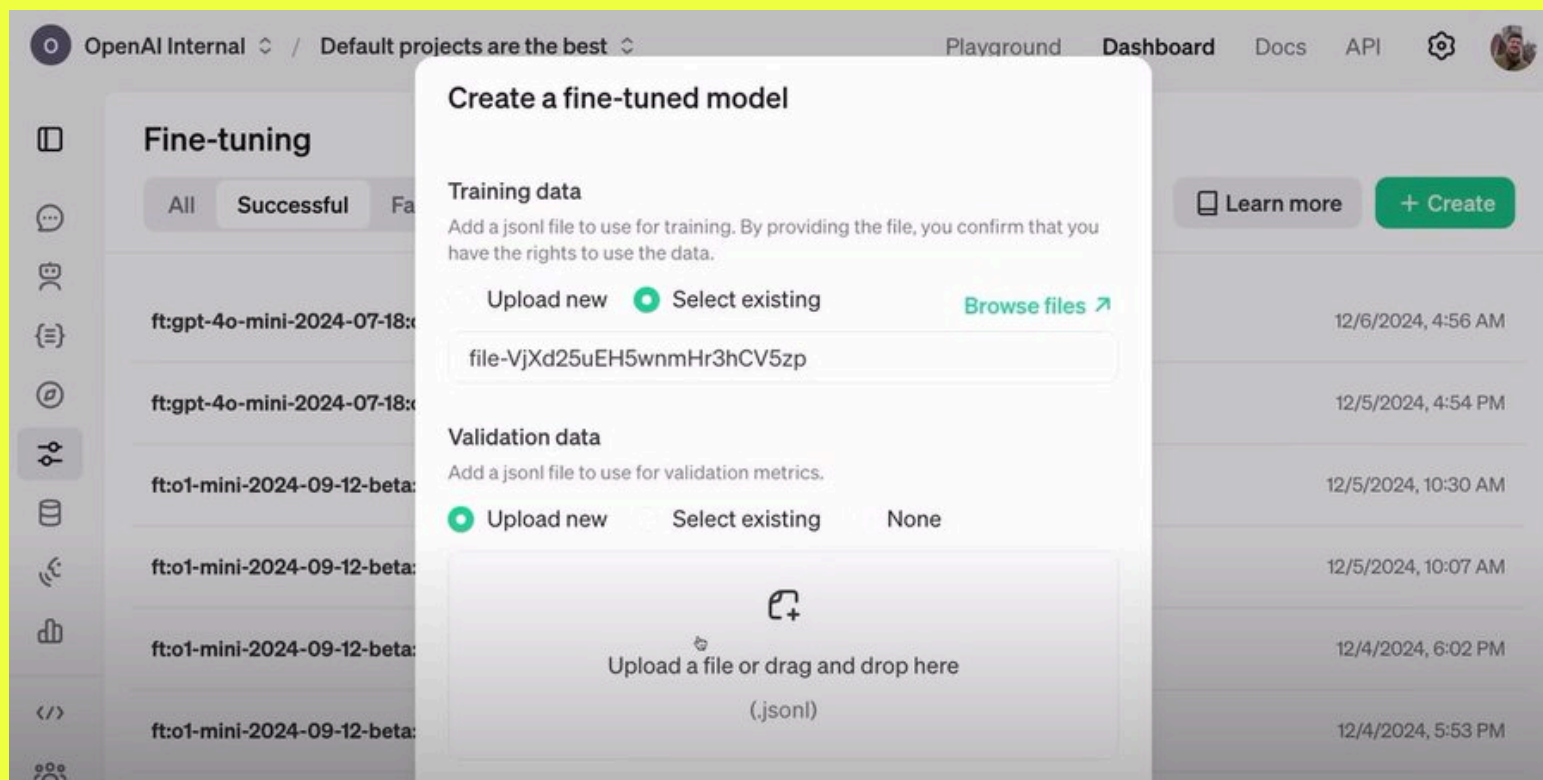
O OpenAI Internal ◇ / Default projects are the best ◇

Playground Dashboard Docs API

Fine-tuning

All Successful Fa

Learn more + Create

ft:gpt-4o-mini-2024-07-18:

ft:gpt-4o-mini-2024-07-18:

ft:o1-mini-2024-09-12-beta:

ft:o1-mini-2024-09-12-beta:

ft:o1-mini-2024-09-12-beta:

ft:o1-mini-2024-09-12-beta:

12/6/2024, 4:56 AM

12/5/2024, 4:54 PM

12/5/2024, 10:30 AM

12/5/2024, 10:07 AM

12/4/2024, 6:02 PM

12/4/2024, 5:53 PM

Create a fine-tuned model

Training data

Add a jsonl file to use for training. By providing the file, you confirm that you have the rights to use the data.

Upload new Select existing Browse files ↗

file-VjXd25uEH5wnmHr3hCV5zp

Validation data

Add a jsonl file to use for validation metrics.

Upload new Select existing None

Upload a file or drag and drop here

(.jsonl)